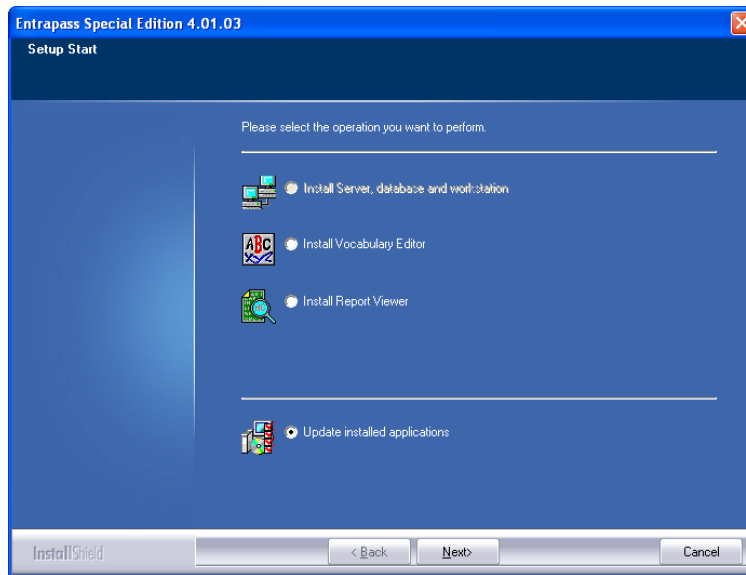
Entrapass Special Edition 4.01.03

Setup Start

Please select the operation you want to perform.

Install Server, database and workstation

ABC

Install Vocabulary Editor

Install Report Viewer

Update installed applications

InstallShield

< Back

Next>

Cancel